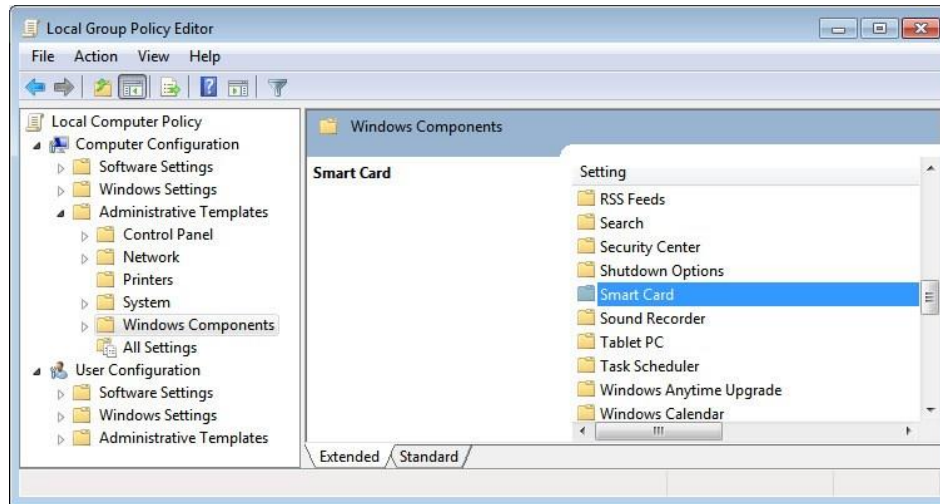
Local Group Policy Editor

File Action View Help

Local Computer Policy
Computer Configuration
Software Settings
Windows Settings
Administrative Templates
Control Panel
Network
Printers
System
Windows Components
All Settings
User Configuration
Software Settings
Windows Settings
Administrative Templates

Windows Components

Smart Card

Setting
RSS Feeds
Search
Security Center
Shutdown Options
Smart Card
Sound Recorder
Tablet PC
Task Scheduler
Windows Anytime Upgrade
Windows Calendar

Extended Standard